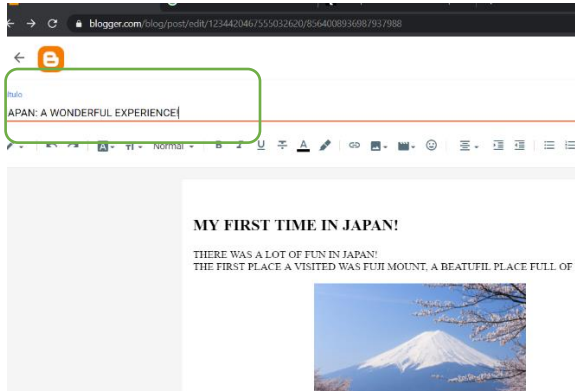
blogger.com/blog/post/edit/1234420467555032620/8564008936987937988

ítulo

APAN: A WONDERFUL EXPERIENCE

Normal

MY FIRST TIME IN JAPAN!

THERE WAS A LOT OF FUN IN JAPAN!
THE FIRST PLACE A VISITED WAS FUJI MOUNT, A BEATUFIL PLACE FULL OF